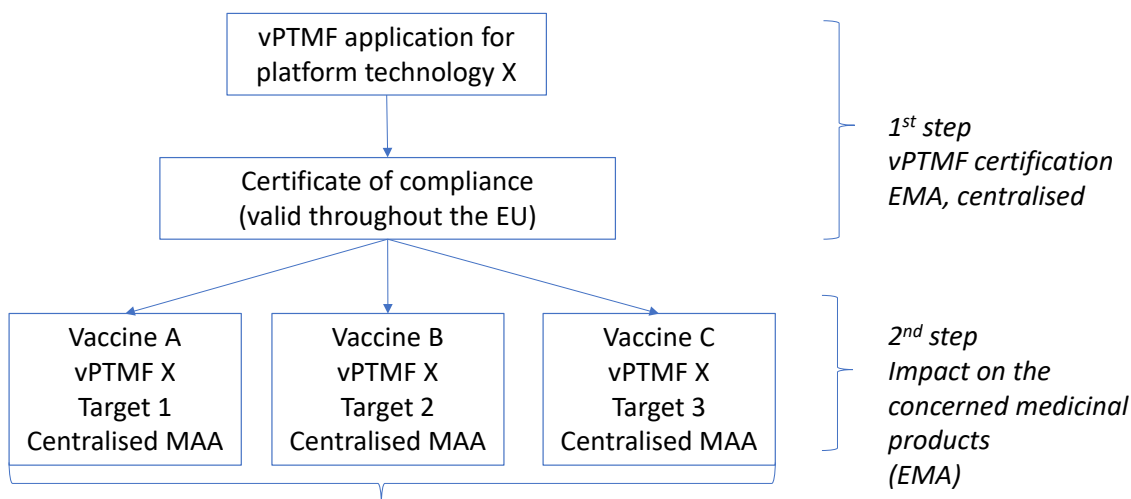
vPTMF application for platform technology X

Certificate of compliance (valid throughout the EU)

$1^{st}$ step
vPTMF certification
EMA, centralised

Vaccine A
vPTMF X
Target 1
Centralised MAA

Vaccine B
vPTMF X
Target 2
Centralised MAA

Vaccine C
vPTMF X
Target 3
Centralised MAA

$2^{nd}$ step
Impact on the concerned medicinal products
(EMA)